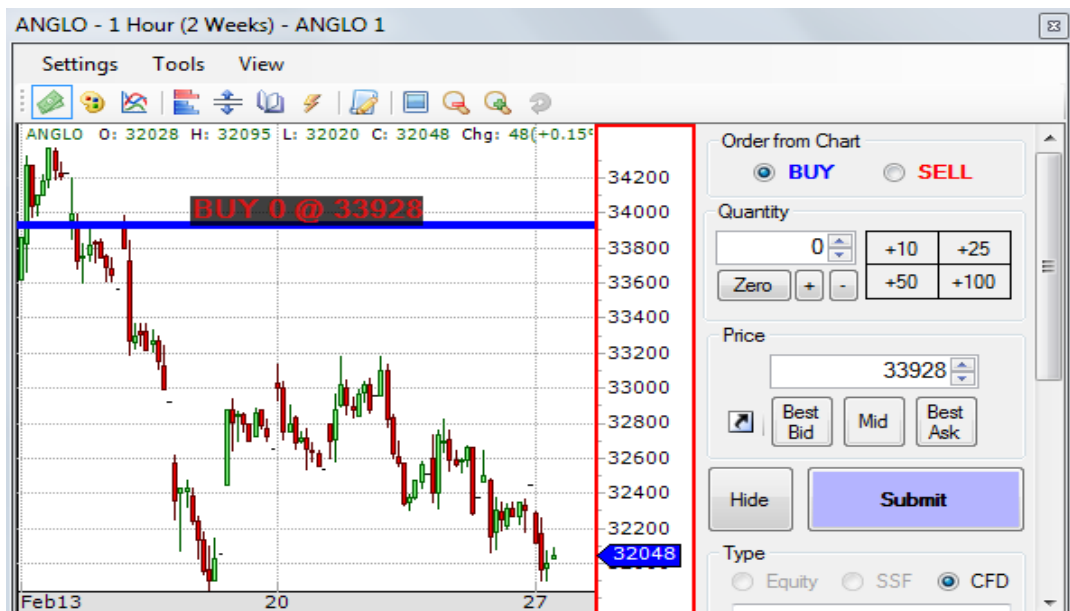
ANGLO - 1 Hour (2 Weeks) - ANGLO 1

Settings Tools View

ANGLO O: 32028 H: 32095 L: 32020 C: 32048 Chg: 48(+0.15

BUY 0 @ 33928

34200
34000
33800
33600
33400
33200
33000
32800
32600
32400
32200
32048

Feb13 20 27

Order from Chart
BUY SELL

Quantity
0
Zero + -

| +10 | +25 |
|---|---|
| +50 | +100 |

Price
33928

Best Bid
Mid
Best Ask

Hide
Submit

Type
Equity SSF CFD